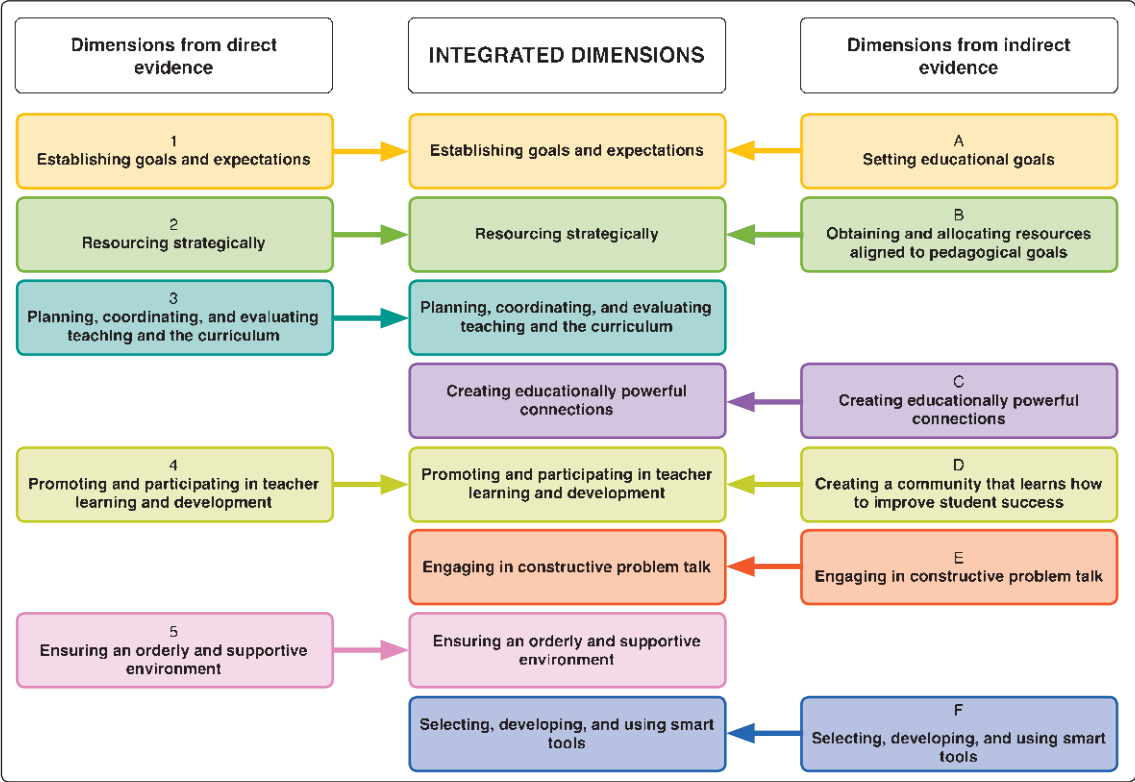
Dimensions from direct evidence

INTEGRATED DIMENSIONS

Dimensions from indirect evidence

1
Establishing goals and expectations

Establishing goals and expectations

A
Setting educational goals

2
Resourcing strategically

Resourcing strategically

B
Obtaining and allocating resources aligned to pedagogical goals

3
Planning, coordinating, and evaluating teaching and the curriculum

Planning, coordinating, and evaluating teaching and the curriculum

Creating educationally powerful connections

C
Creating educationally powerful connections

4
Promoting and participating in teacher learning and development

Promoting and participating in teacher learning and development

D
Creating a community that learns how to improve student success

Engaging in constructive problem talk

E
Engaging in constructive problem talk

5
Ensuring an orderly and supportive environment

Ensuring an orderly and supportive environment

Selecting, developing, and using smart tools

F
Selecting, developing, and using smart tools